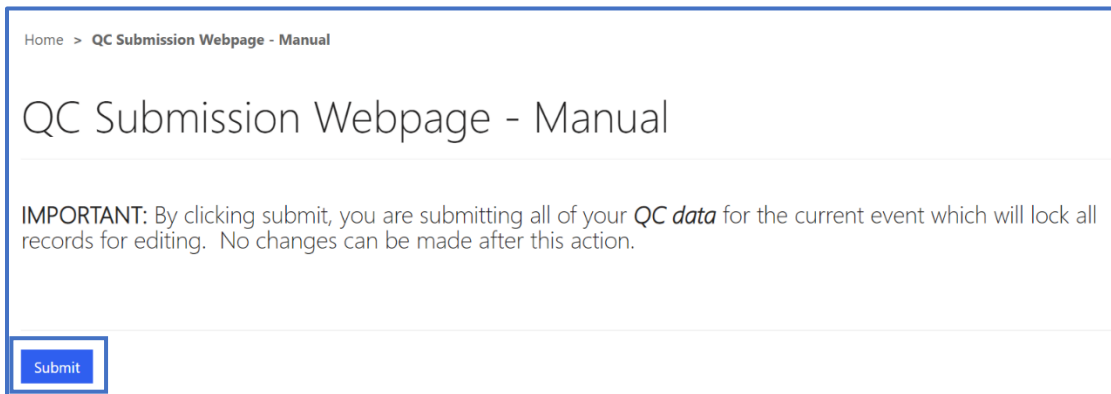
Home > QC Submission Webpage - Manual

QC Submission Webpage - Manual

IMPORTANT: By clicking submit, you are submitting all of your QC data for the current event which will lock all records for editing. No changes can be made after this action.

Submit